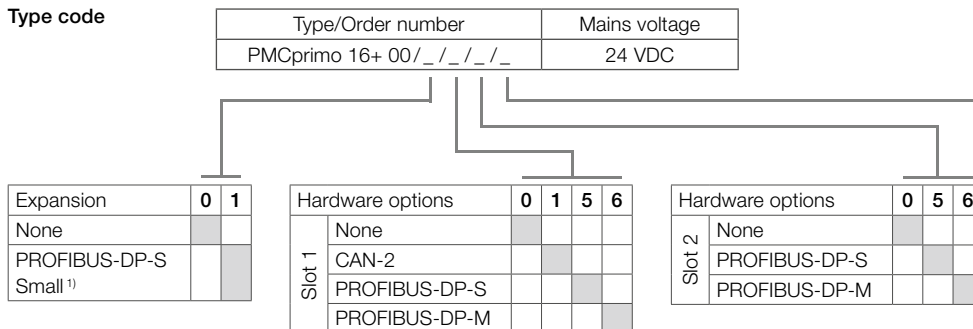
Type code

| Type/Order number | Mains voltage |
|---|---|
| PMCprimo 16+ 00/_/_/_/_ | 24 VDC |

| Expansion | 0 | 1 |
|---|---|---|
| None | | |
| PROFIBUS-DP-S Small 1) | | |

| Hardware options | | 0 | 1 | 5 | 6 |
|---|---|---|---|---|---|
| Slot 1 | None | | | | |
| | CAN-2 | | | | |
| | PROFIBUS-DP-S | | | | |
| | PROFIBUS-DP-M | | | | |

| Hardware options | | 0 | 5 | 6 |
|---|---|---|---|---|
| Slot 2 | None | | | |
| | PROFIBUS-DP-S | | | |
| | PROFIBUS-DP-M | | | |